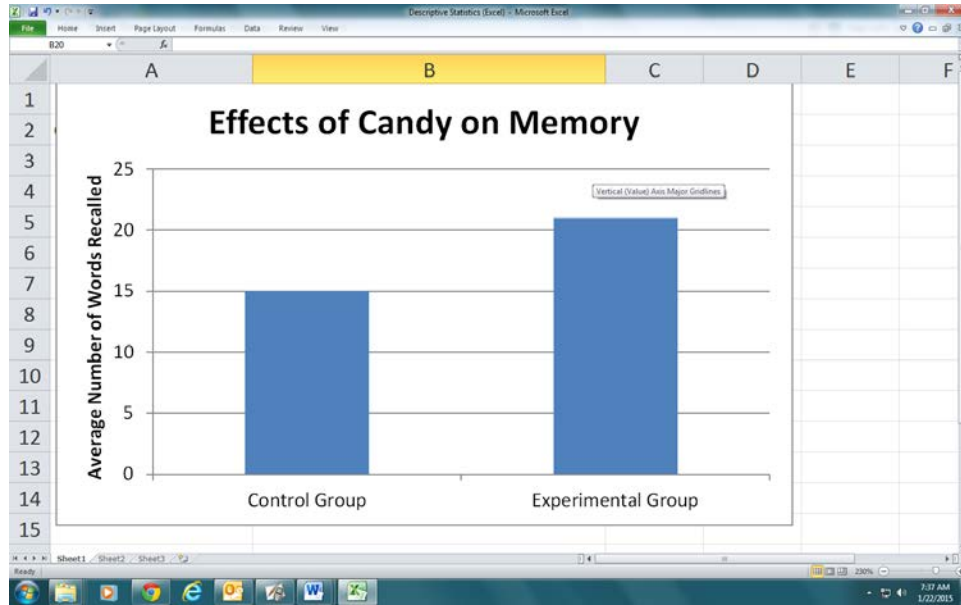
Descriptive Statistics (Excel) - Microsoft Excel

File Home Insert Page Layout Formulas Data Review View

B20 $f_x$

A B C D E F

1
2
3
4
5
6
7
8
9
10
11
12
13
14
15

Effects of Candy on Memory

Average Number of Words Recalled

25
20
15
10
5
0

Vertical (Value) Axis Major Gridlines

Control Group Experimental Group

Sheet1 Sheet2 Sheet3

Ready

230%

7:37 AM
1/22/2015